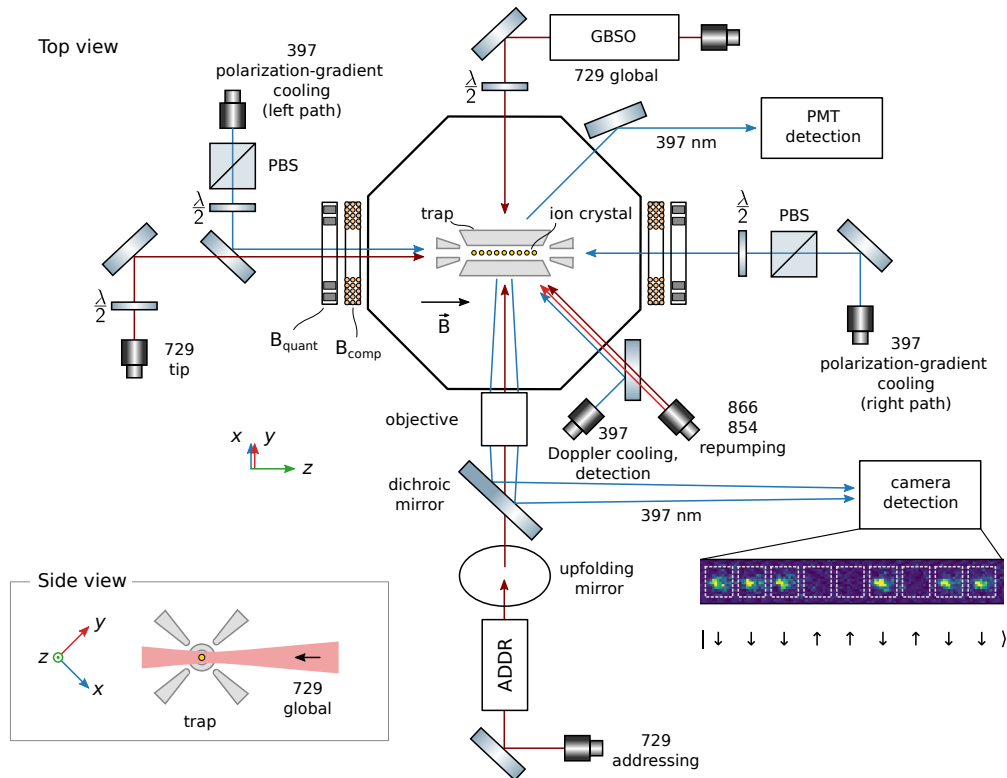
Top view

397 polarization-gradient cooling (left path)

PBS

$\frac{\lambda}{2}$

$\frac{\lambda}{2}$

729 tip

GBSO

729 global

$\frac{\lambda}{2}$

PMT detection

397 nm

trap

ion crystal

$\frac{\lambda}{2}$

PBS

$\vec{B}$

$B_{quant}$

$B_{comp}$

397 polarization-gradient cooling (right path)

objective

397 Doppler cooling, detection

866 854 repumping

$x$ $y$

$z$

dichroic mirror

397 nm

camera detection

upfolding mirror

ADDR

729 addressing

$|\downarrow \downarrow \downarrow \uparrow \uparrow \downarrow \uparrow \downarrow \downarrow \rangle$

Side view

$z$

$y$

$x$

trap

729 global